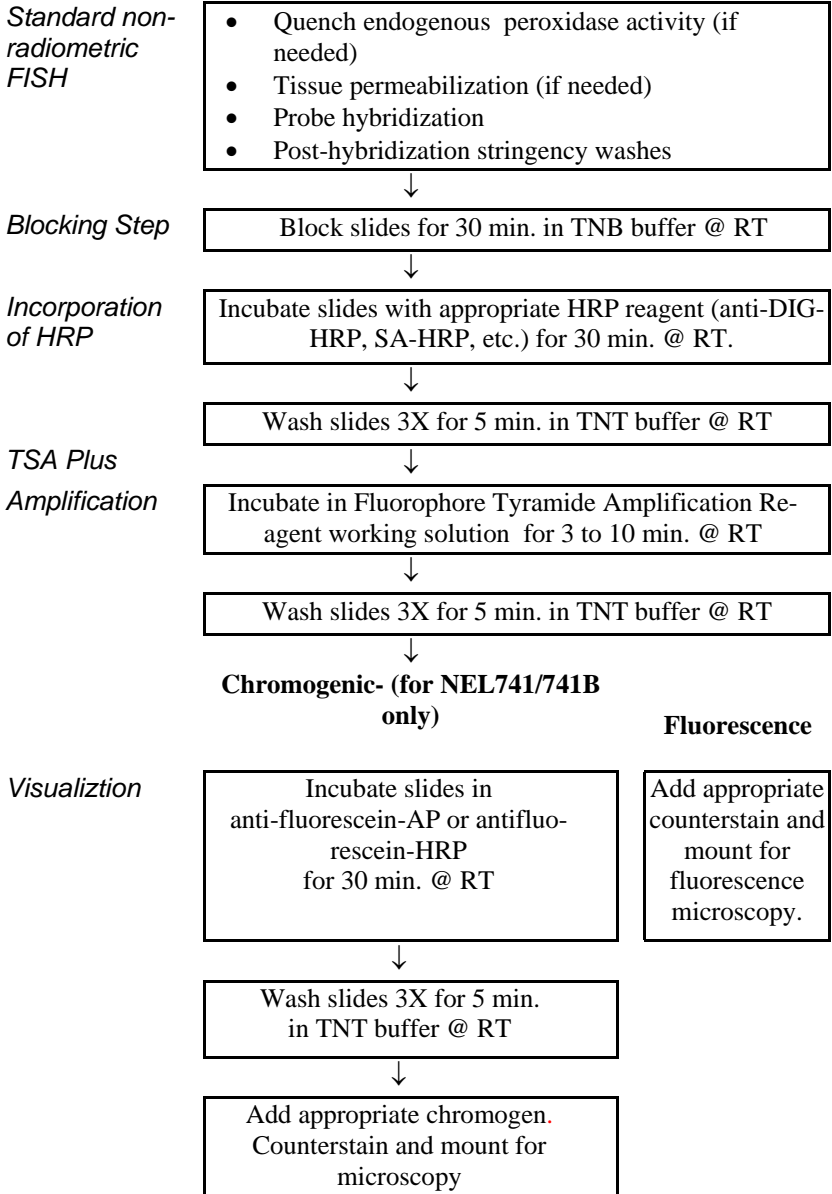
Standard non-radiometric FISH

- Quench endogenous peroxidase activity (if needed)
- Tissue permeabilization (if needed)
- Probe hybridization
- Post-hybridization stringency washes

↓

Blocking Step

Block slides for 30 min. in TNB buffer @ RT

↓

Incorporation of HRP

Incubate slides with appropriate HRP reagent (anti-DIG-HRP, SA-HRP, etc.) for 30 min. @ RT.

↓

Wash slides 3X for 5 min. in TNT buffer @ RT

TSA Plus Amplification

↓

Incubate in Fluorophore Tyramide Amplification Reagent working solution for 3 to 10 min. @ RT

↓

Wash slides 3X for 5 min. in TNT buffer @ RT

↓

Chromogenic- (for NEL741/741B only)

Fluorescence

Visualiztion

Incubate slides in anti-fluorescein-AP or antifluorescein-HRP for 30 min. @ RT

Add appropriate counterstain and mount for fluorescence microscopy.

↓

Wash slides 3X for 5 min. in TNT buffer @ RT

↓

Add appropriate chromogen. Counterstain and mount for microscopy